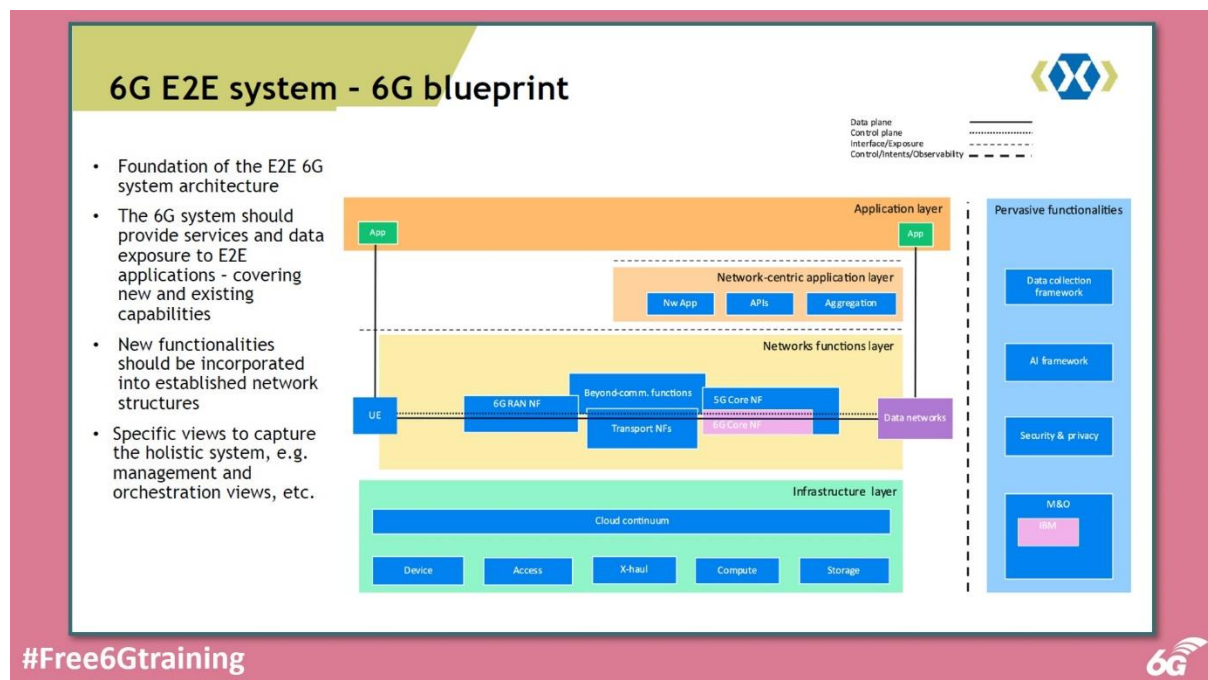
6G E2E system – 6G blueprint

- Foundation of the E2E 6G system architecture
- The 6G system should provide services and data exposure to E2E applications – covering new and existing capabilities
- New functionalities should be incorporated into established network structures
- Specific views to capture the holistic system, e.g. management and orchestration views, etc.

Data plane
Control plane
Interface/Exposure
Control/Intents/Observability

Application layer
App
App
Network-centric application layer
Nw App
APIs
Aggregation
Networks functions layer
Beyond-comm. functions
UE
6G RAN NF
5G Core NF
Transport NFs
6G Core NF
Data networks
Infrastructure layer
Cloud continuum
Device
Access
X-haul
Compute
Storage

Pervasive functionalities
Data collection framework
AI framework
Security & privacy
M&O
IBM

#Free6Gtraining
6G